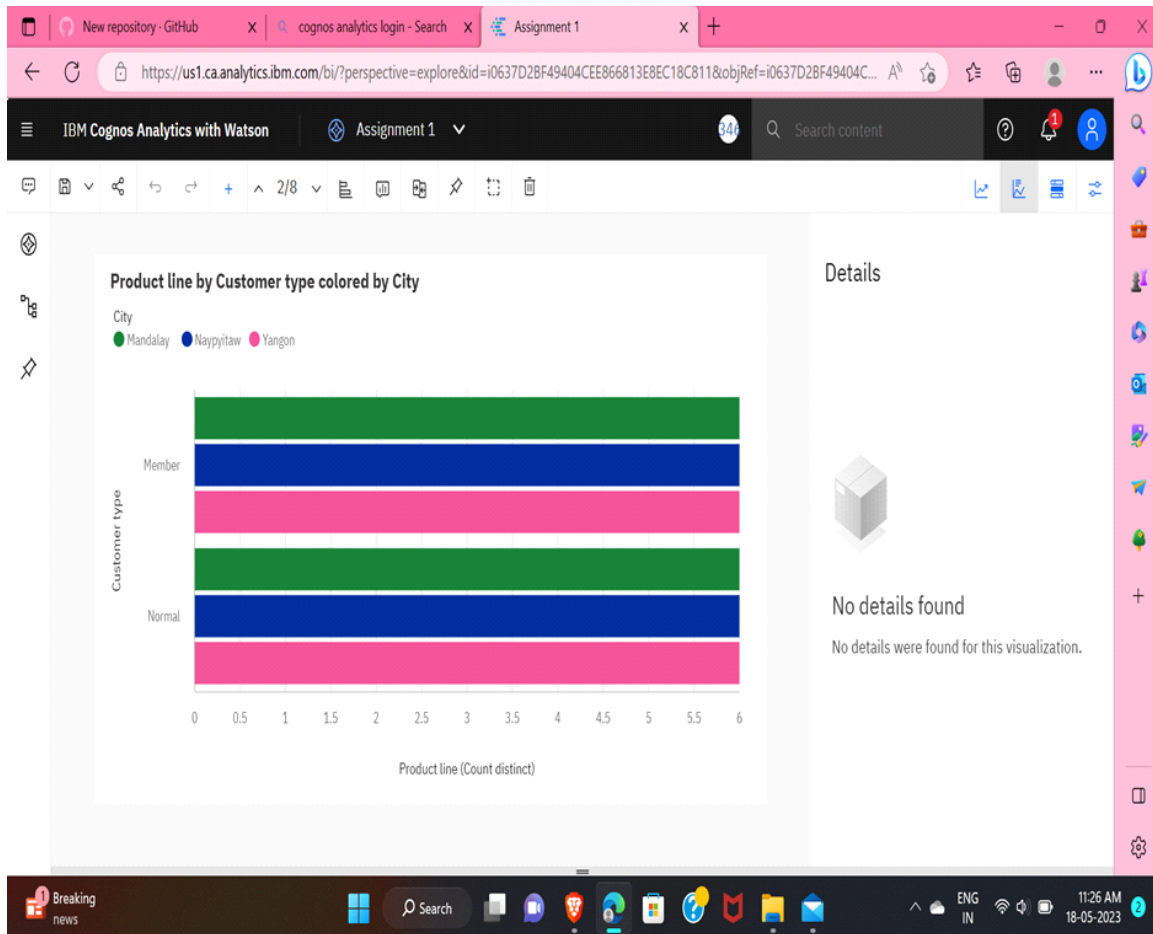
New repository · GitHub
cognos analytics login - Search
Assignment 1
https://us1.ca.analytics.ibm.com/bi/?perspective=explore&id=i0637D2BF49404CEE866813E8EC18C811&objRef=i0637D2BF49404C...

IBM Cognos Analytics with Watson
Assignment 1
346
Search content
1

2/8

Product line by Customer type colored by City
City
Mandalay Naypyitaw Yangon

Member
Normal
Customer type

0 0.5 1 1.5 2 2.5 3 3.5 4 4.5 5 5.5 6
Product line (Count distinct)

Details

No details found
No details were found for this visualization.

1 Breaking news
Search
ENG IN
11:26 AM 18-05-2023
2